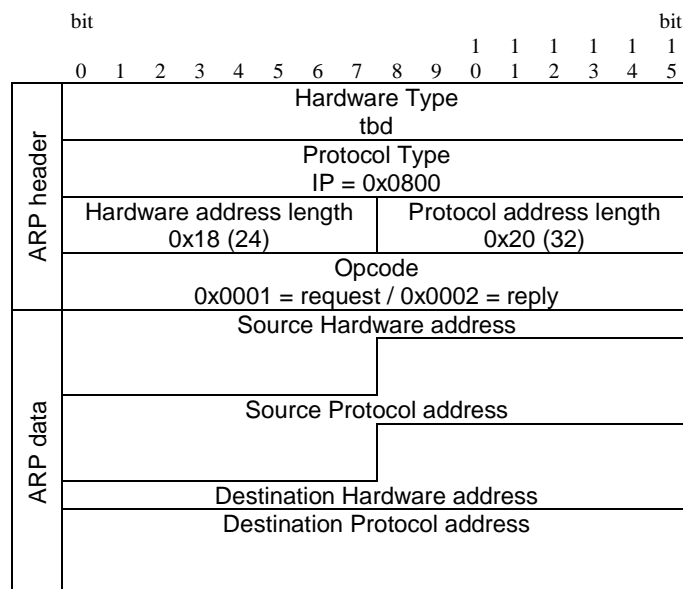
bit bit

0 1 2 3 4 5 6 7 8 9 10 11 12 13 14 15

ARP header

Hardware Type
tbd

Protocol Type
IP = 0x0800

Hardware address length
0x18 (24)

Protocol address length
0x20 (32)

Opcode
0x0001 = request / 0x0002 = reply

ARP data

Source Hardware address

Source Protocol address

Destination Hardware address

Destination Protocol address